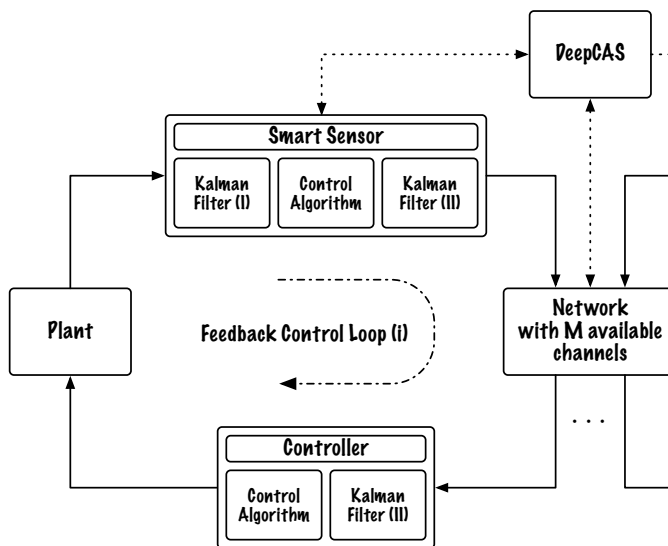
DeepCAS

Smart Sensor

Kalman Filter (I)

Control Algorithm

Kalman Filter (II)

Plant

Feedback Control Loop (i)

Network with M available channels

. . .

Controller

Control Algorithm

Kalman Filter (II)